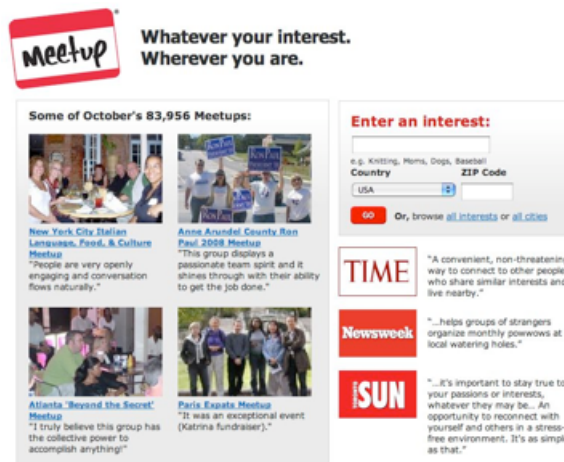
Meetup®

Whatever your interest.
Wherever you are.

Some of October's 83,956 Meetups:

New York City Italian Language, Food, & Culture Meetup
"People are very openly engaging and conversation flows naturally."

Anne Arundel County Ron Paul 2008 Meetup
"This group displays a passionate team spirit and it shines through with their ability to get the job done."

Atlanta 'Beyond the Secret' Meetup
"I truly believe this group has the collective power to accomplish anything!"

Paris Expats Meetup
"It was an exceptional event (Katrina fundraiser)."

Enter an interest:

e.g. Knitting, Moms, Dogs, Baseball

Country
USA

ZIP Code

GO Or, browse all interests or all cities

TIME
"A convenient, non-threatenin way to connect to other people who share similar interests and live nearby."

Newsweek
"...helps groups of strangers organize monthly powwows at local watering holes."

SUN
"...it's important to stay true to your passions or interests, whatever they may be... An opportunity to reconnect with yourself and others in a stress-free environment. It's as simpl as that."